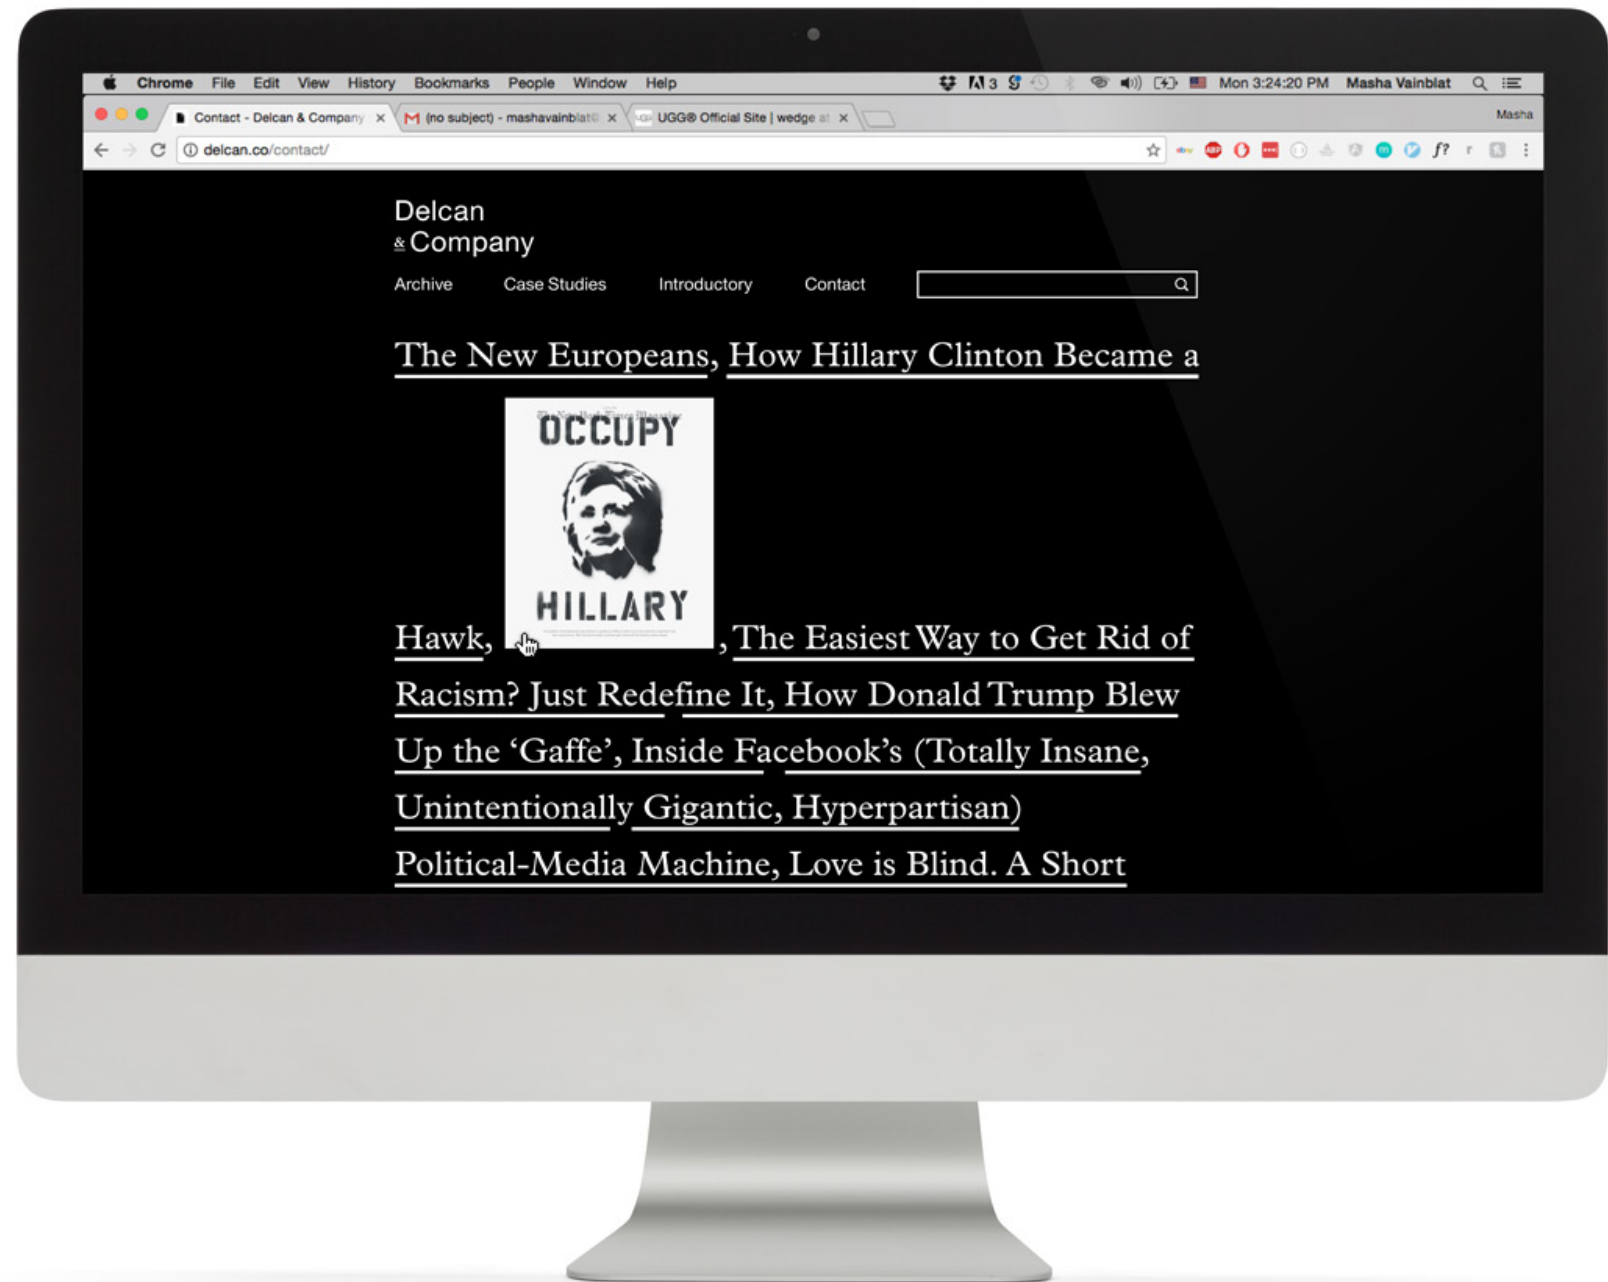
Chrome File Edit View History Bookmarks People Window Help

3 Mon 3:24:20 PM Masha Vainblat

Contact - Delcan & Company × (no subject) - mashavainblat × UGG® Official Site | wedge × Masha

delcan.co/contact/

Delcan
& Company

Archive Case Studies Introductory Contact

The New Europeans, How Hillary Clinton Became a Hawk, OCCUPY HILLARY, The Easiest Way to Get Rid of Racism? Just Redefine It, How Donald Trump Blew Up the 'Gaffe', Inside Facebook's (Totally Insane, Unintentionally Gigantic, Hyperpartisan) Political-Media Machine, Love is Blind. A Short